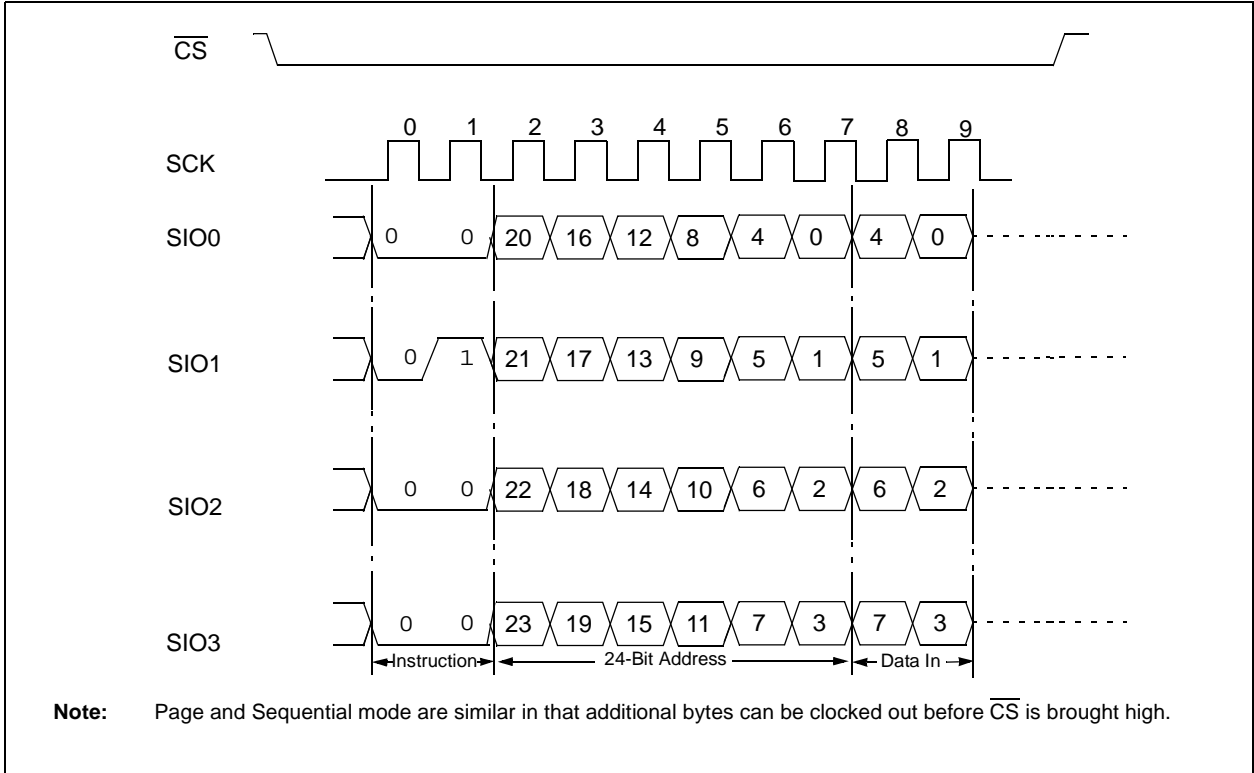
$\overline{CS}$

0 1 2 3 4 5 6 7 8 9

SCK

SIO0 0 0 20 16 12 8 4 0 4 0

SIO1 0 1 21 17 13 9 5 1 5 1

SIO2 0 0 22 18 14 10 6 2 6 2

SIO3 0 0 23 19 15 11 7 3 7 3

Instruction 24-Bit Address Data In

**Note:** Page and Sequential mode are similar in that additional bytes can be clocked out before $\overline{CS}$ is brought high.